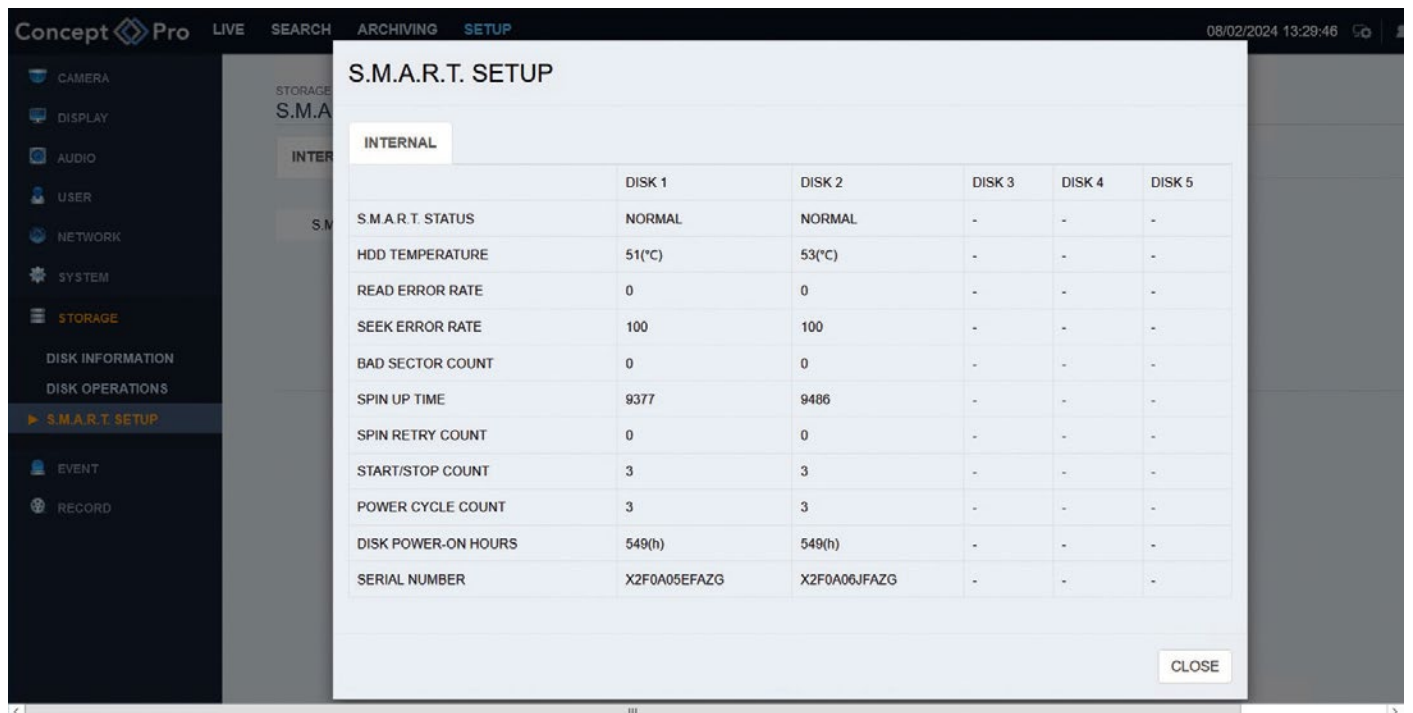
Concept Pro LIVE SEARCH ARCHIVING SETUP 08/02/2024 13:29:46

CAMERA
DISPLAY
AUDIO
USER
NETWORK
SYSTEM
STORAGE
DISK INFORMATION
DISK OPERATIONS
▶ S.M.A.R.T. SETUP
EVENT
RECORD

STORAGE
S.M.A

INTER

S.M

S.M.A.R.T. SETUP

INTERNAL

| | DISK 1 | DISK 2 | DISK 3 | DISK 4 | DISK 5 |
|---|---|---|---|---|---|
| S.M.A.R.T. STATUS | NORMAL | NORMAL | - | - | - |
| HDD TEMPERATURE | 51(°C) | 53(°C) | - | - | - |
| READ ERROR RATE | 0 | 0 | - | - | - |
| SEEK ERROR RATE | 100 | 100 | - | - | - |
| BAD SECTOR COUNT | 0 | 0 | - | - | - |
| SPIN UP TIME | 9377 | 9486 | - | - | - |
| SPIN RETRY COUNT | 0 | 0 | - | - | - |
| START/STOP COUNT | 3 | 3 | - | - | - |
| POWER CYCLE COUNT | 3 | 3 | - | - | - |
| DISK POWER-ON HOURS | 549(h) | 549(h) | - | - | - |
| SERIAL NUMBER | X2F0A05EFAZG | X2F0A06JFAZG | - | - | - |

CLOSE